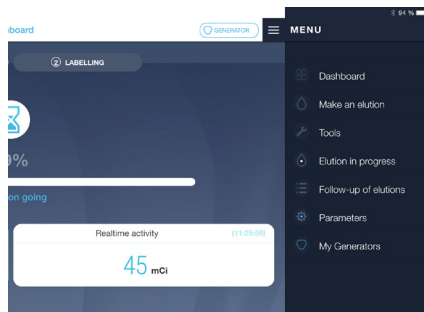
hboard

GENERATOR

MENU

94 %

② LABELLING

9%

on going

Realtime activity

(11:35:56)

45 mCi

Dashboard

Make an elution

Tools

Elution in progress

Follow-up of elutions

Parameters

My Generators